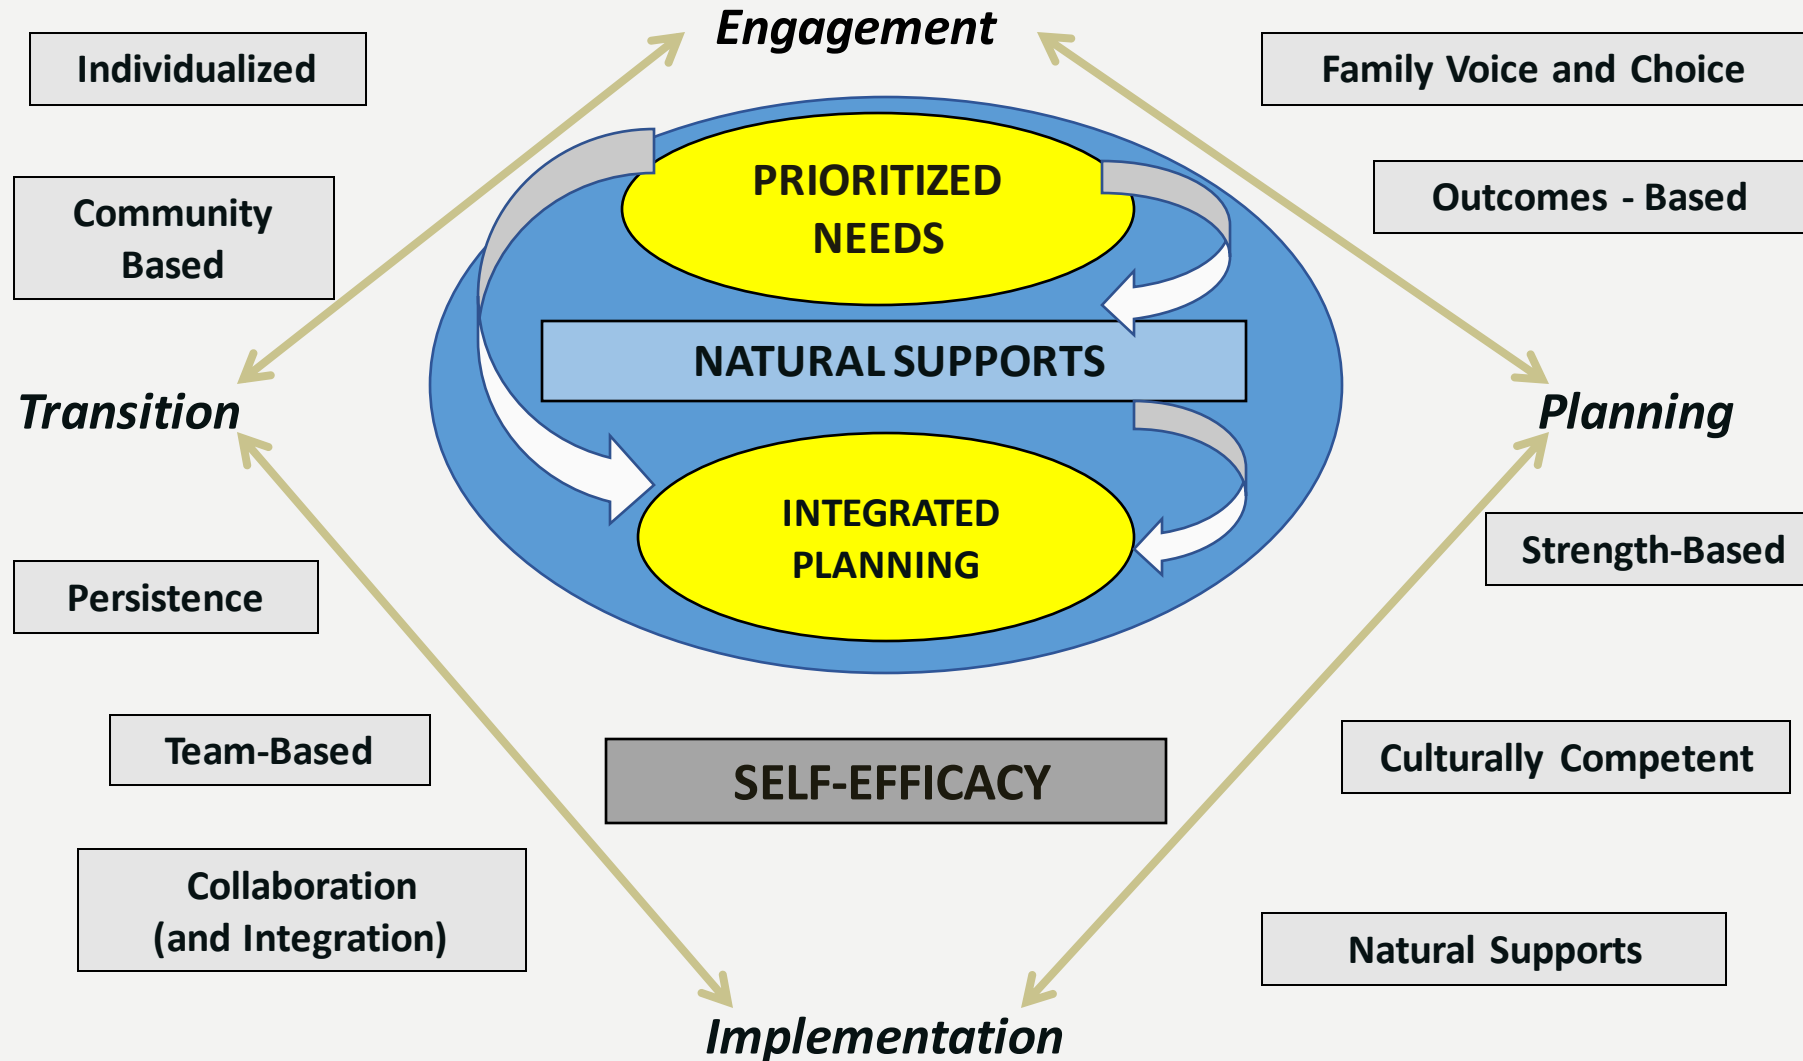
Engagement

Individualized

Family Voice and Choice

Community Based

Outcomes - Based

PRIORITIZED NEEDS

NATURAL SUPPORTS

Transition

Planning

INTEGRATED PLANNING

Strength-Based

Persistence

Team-Based

SELF-EFFICACY

Culturally Competent

Collaboration (and Integration)

Natural Supports

Implementation